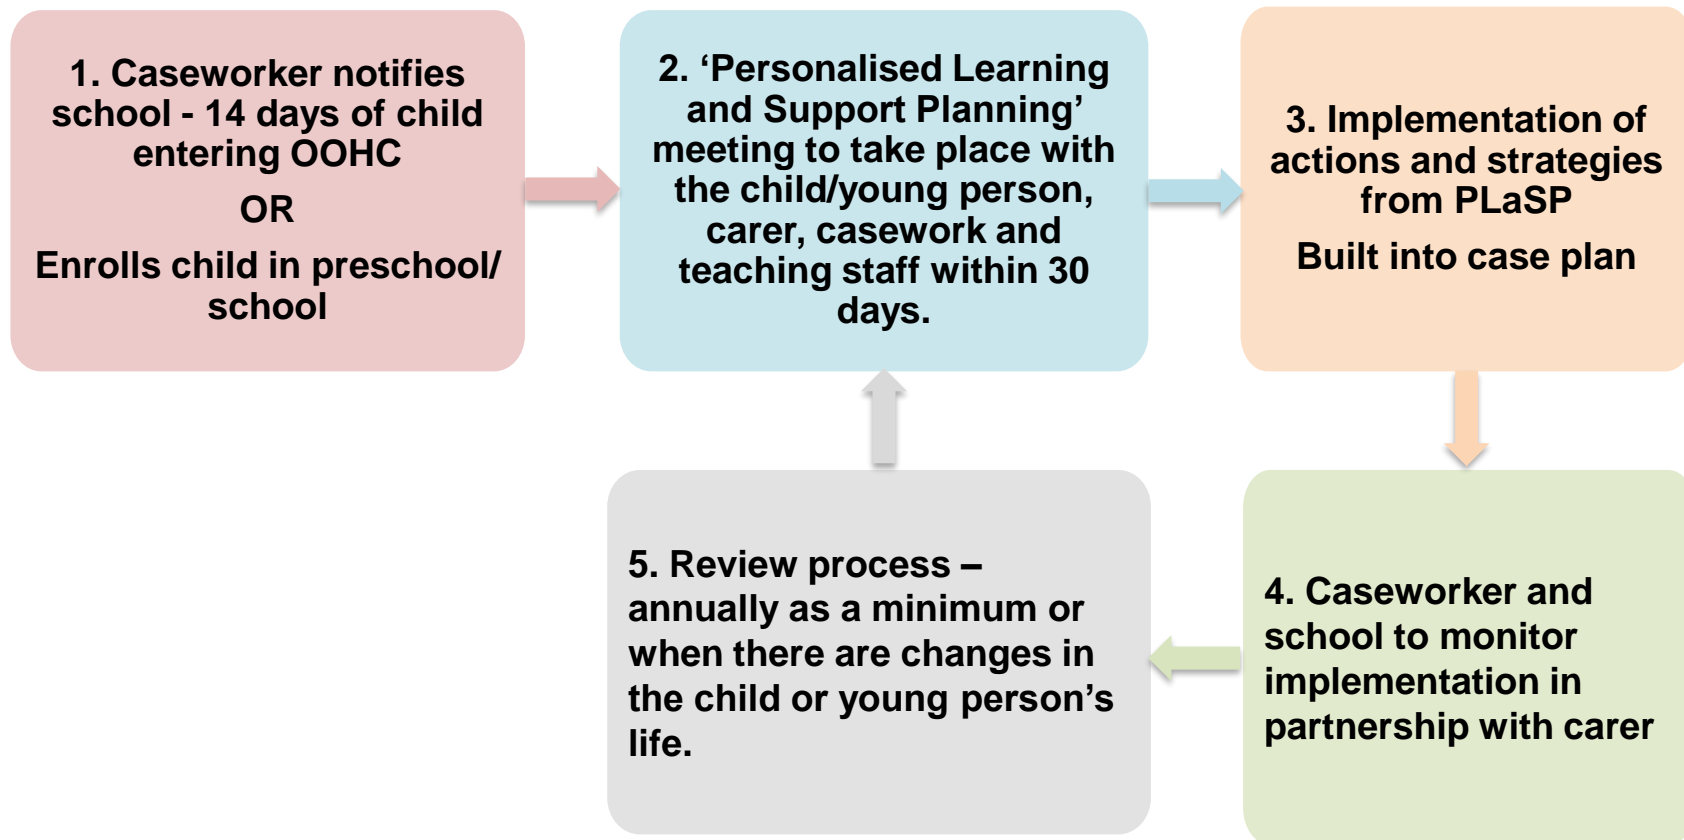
1. Caseworker notifies school - 14 days of child entering OOHC

OR

Enrolls child in preschool/ school

2. ‘Personalised Learning and Support Planning’ meeting to take place with the child/young person, carer, casework and teaching staff within 30 days.

3. Implementation of actions and strategies from PLaSP

Built into case plan

4. Caseworker and school to monitor implementation in partnership with carer

5. Review process – annually as a minimum or when there are changes in the child or young person’s life.